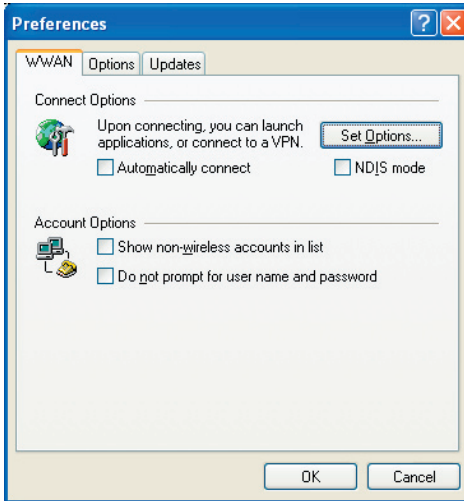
Preferences

WWAN Options Updates

Connect Options

Upon connecting, you can launch applications, or connect to a VPN.

Set Options...

Automatically connect

NDIS mode

Account Options

Show non-wireless accounts in list

Do not prompt for user name and password

OK

Cancel